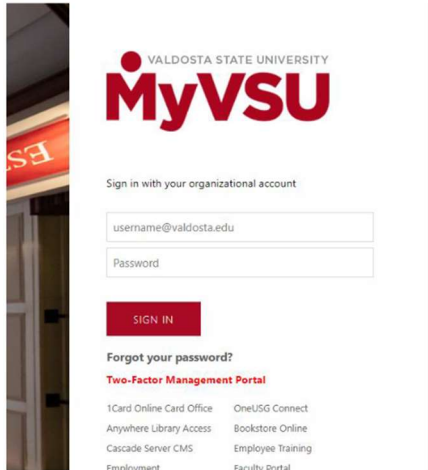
ES

VALDOSTA STATE UNIVERSITY
MyVSU

Sign in with your organizational account

username@valdosta.edu

Password

SIGN IN

Forgot your password?

Two-Factor Management Portal

1Card Online Card Office
OneUSG Connect
Anywhere Library Access
Bookstore Online
Cascade Server CMS
Employee Training
Employment
Faculty Portal